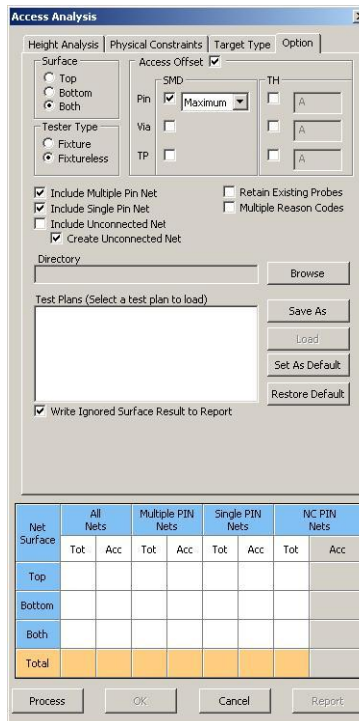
Access Analysis

Height Analysis | Physical Constraints | Target Type | Option

Surface
Top
Bottom
Both

Access Offset
SMD
Pin Maximum
Via
TP
TH
A
A
A

Tester Type
Fixture
Fixtureless

Include Multiple Pin Net
Include Single Pin Net
Include Unconnected Net
Create Unconnected Net
Retain Existing Probes
Multiple Reason Codes

Directory
Browse

Test Plans (Select a test plan to load)
Save As
Load
Set As Default
Restore Default

Write Ignored Surface Result to Report

| Net Surface | All Nets Tot | All Nets Acc | Multiple PIN Nets Tot | Multiple PIN Nets Acc | Single PIN Nets Tot | Single PIN Nets Acc | NC PIN Nets Tot | NC PIN Nets Acc |
|---|---|---|---|---|---|---|---|---|
| Top | | | | | | | | |
| Bottom | | | | | | | | |
| Both | | | | | | | | |
| Total | | | | | | | | |

Process
OK
Cancel
Report